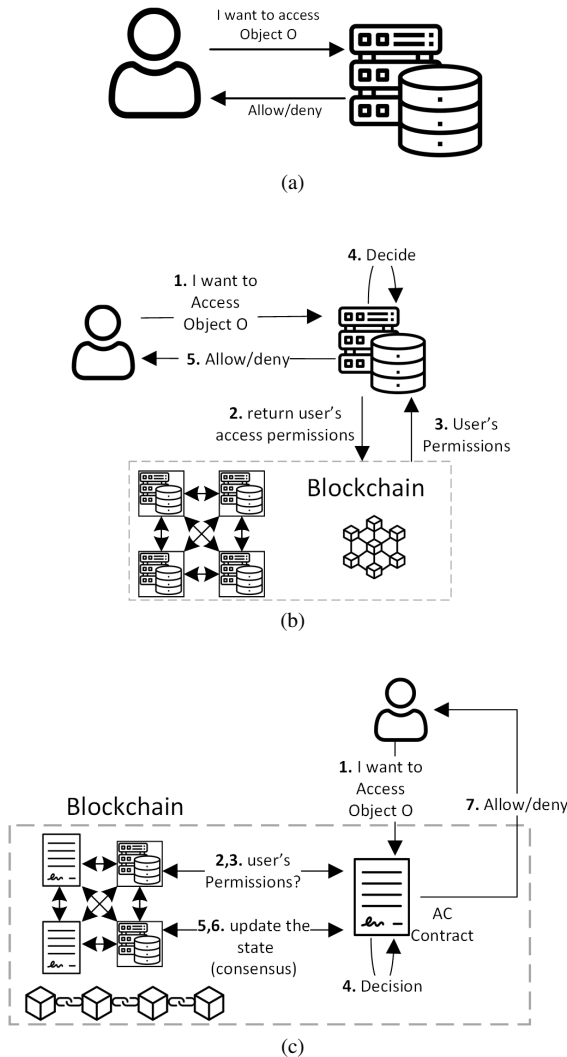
I want to access Object O

Allow/deny

(a)

4. Decide

1. I want to Access Object O

5. Allow/deny

2. return user's access permissions

3. User's Permissions

Blockchain

(b)

1. I want to Access Object O

7. Allow/deny

Blockchain

2,3. user's Permissions?

5,6. update the state (consensus)

AC Contract

4. Decision

(c)